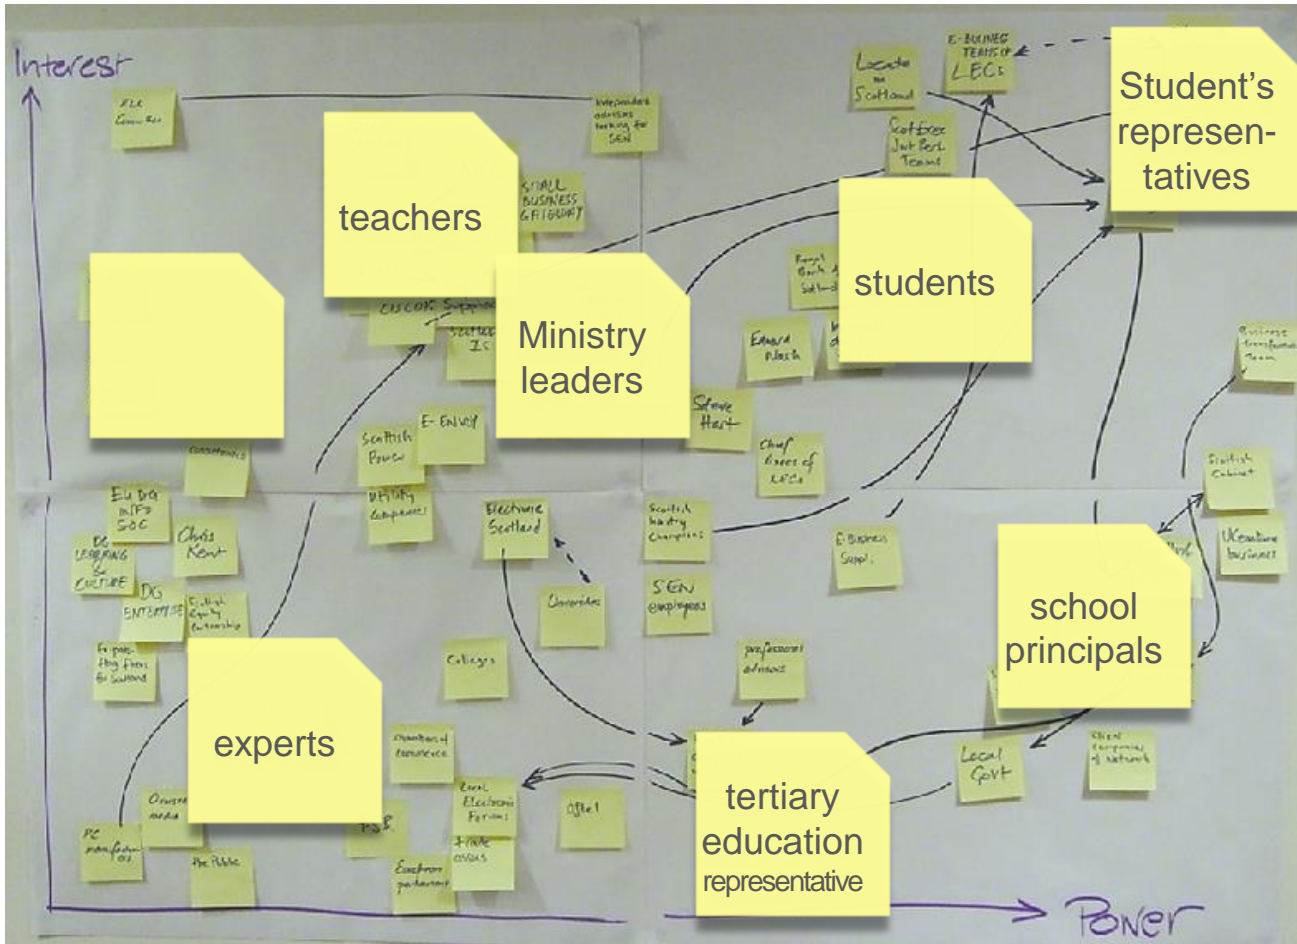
Interest

Power

teachers

Ministry leaders

students

Student's represen-tatives

school principals

experts

tertiary education representative

FLE Groups

Independent advisors working for SEN

SMALL BUSINESS GATEWAY

Locate in Scotland

E-BUSINESS TEAMS IN LECs

Scot Exec Just Perf. Teams

CISCOK Support

Scottish IS

Royal Bank of Scotland

Edward Black

Steve Hart

Chief Execs of LECs

Scottish Power

E-ENVOY

Scottish Industry Champions

E-Business Suppl.

Business transformation team

Scottish Cabinet

UK online business

EU DG INFO SOC

DG LEARNING & CULTURE

DG ENTERPRISE

Chris Kent

English Equity Partnership

Electronic Scotland

Universities

SEN employees

Colleges

professional advisors

Chambers of Commerce

Local Electronic Forums

Ofitel

Trade Unions

Local Govt

Client Companies of network

PC manufacturers

Owners media

The Public

FSB

European parliament